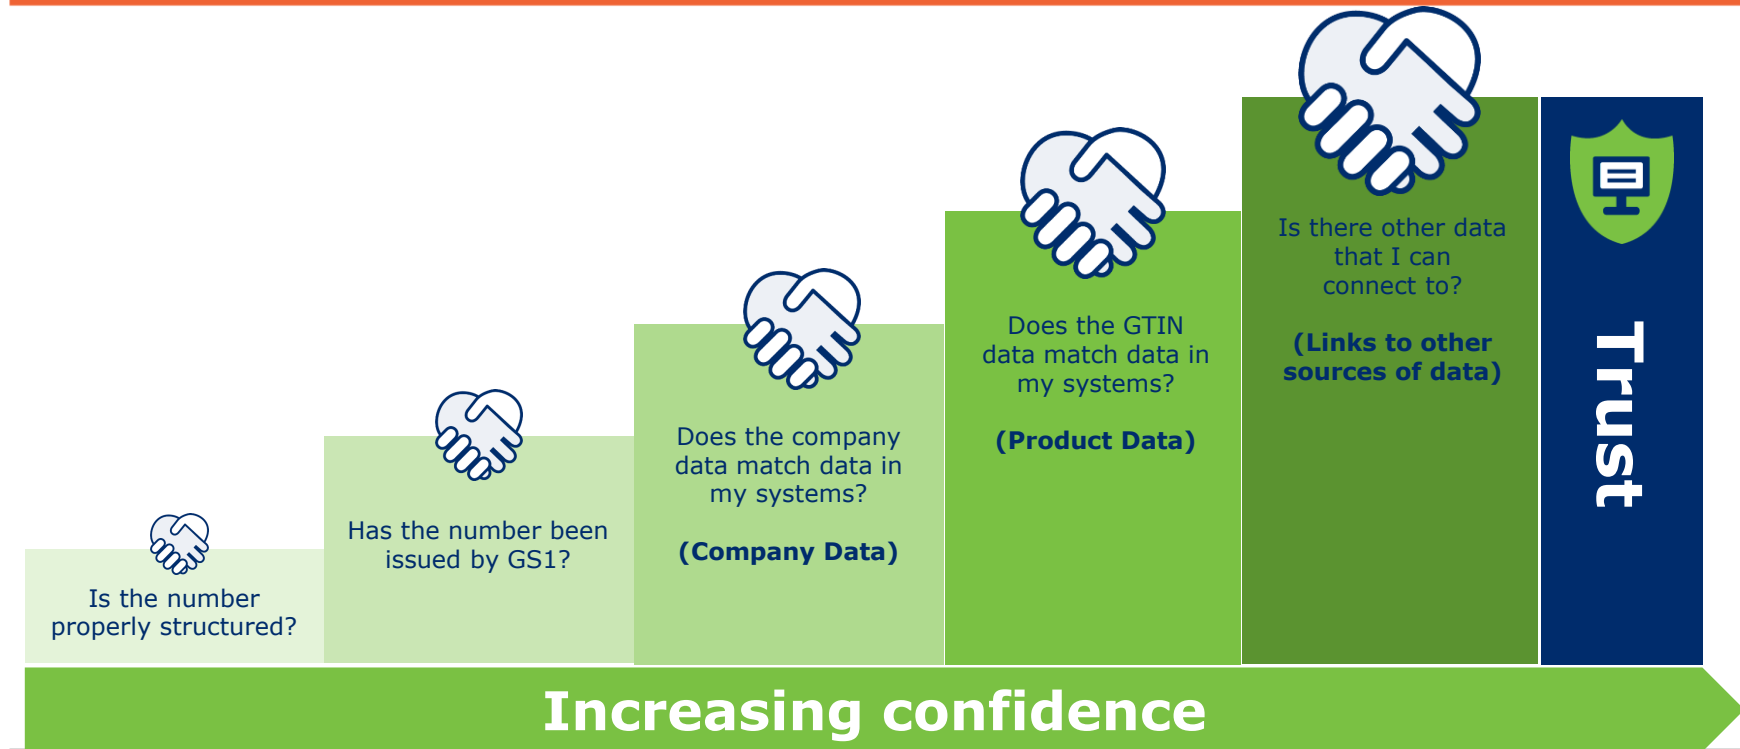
Is the number properly structured?

Has the number been issued by GS1?

Does the company data match data in my systems?

(Company Data)

Does the GTIN data match data in my systems?

(Product Data)

Is there other data that I can connect to?

(Links to other sources of data)

Trust

Increasing confidence